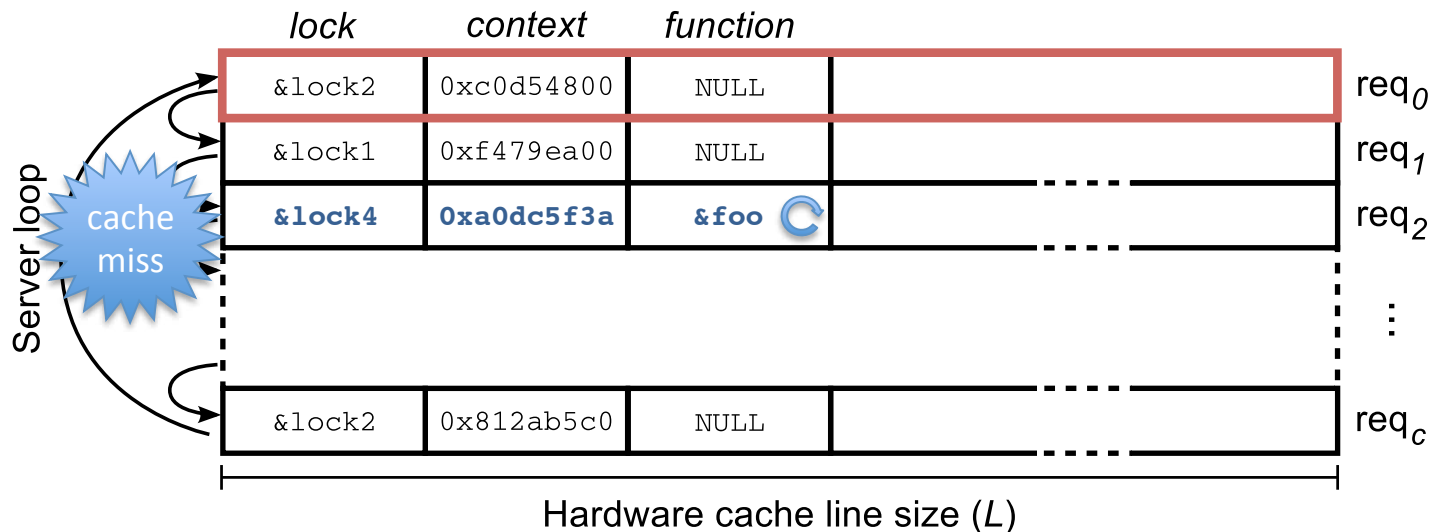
| lock | context | function | |
|---|---|---|---|
| &lock2 | 0xc0d54800 | NULL | |
| &lock1 | 0xf479ea00 | NULL | |
| **&lock4** | **0xa0dc5f3a** | **&foo** | |
| &lock2 | 0x812ab5c0 | NULL | |

req$_0$
req$_1$
req$_2$
⋮
req$_c$

Server loop

cache miss

Hardware cache line size (*L*)